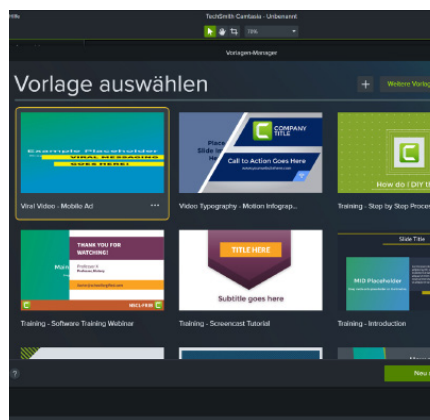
TechSmith Camtasia - Unbenannt

Vorlagen-Manager

Vorlage auswählen

+

Weitere Vorlag

Example Placeholder
VIRAL MESSAGING
GOES HERE!

Viral Video - Mobile Ad

...

COMPANY TITLE

Call to Action Goes Here

Video Typography - Motion Infograp

How do | DIY t

Training - Step by Step Proce

THANK YOU FOR WATCHING!

Training - Software Training Webinar

TITLE HERE

Subtitle goes here

Training - Screencast Tutorial

Slide Title

Training - Introduction

?

Neu